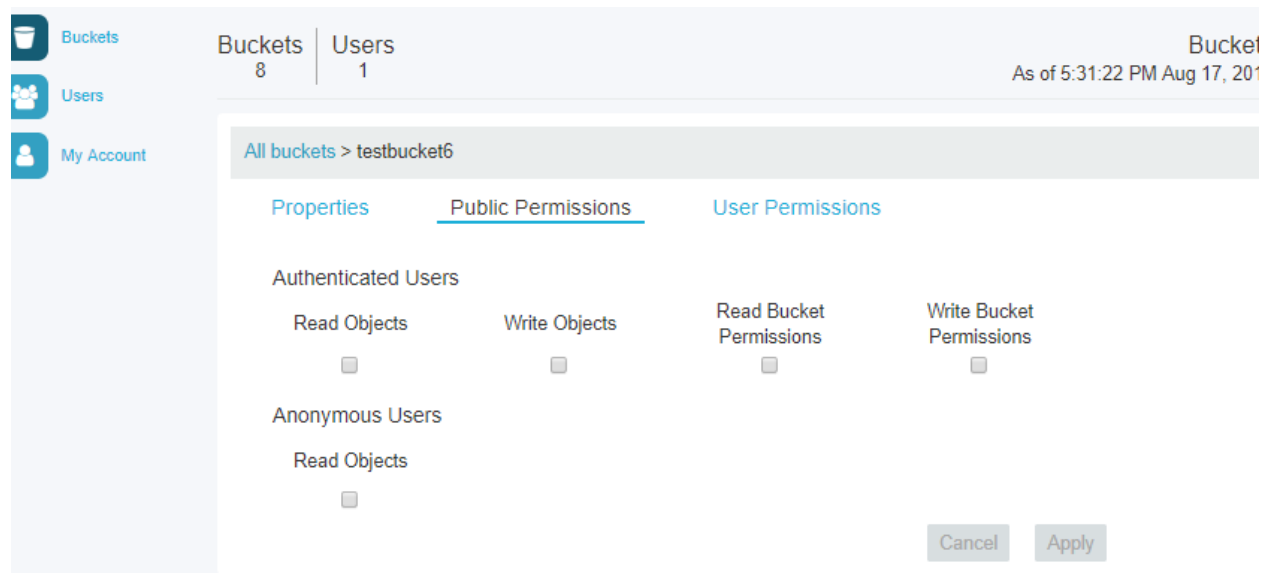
Buckets
Users
My Account

Buckets 8 | Users 1

Bucket
As of 5:31:22 PM Aug 17, 201

All buckets > testbucket6

Properties Public Permissions User Permissions

Authenticated Users

Read Objects
Write Objects
Read Bucket Permissions
Write Bucket Permissions

Anonymous Users

Read Objects

Cancel Apply